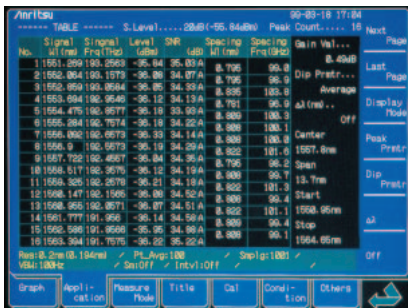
/Anritsu
------ TABLE ------ S.Level.....20dB(-55.84dBm) Peak Count..... 16
96-03-18 17:04

| No. | Signal Wl(nm) | Singnal Frq(THz) | Level (dBm) | SNR (dB) | Spacing Wl(nm) | Spacing Frq(GHz) |
|---|---|---|---|---|---|---|
| 1 | 1551.269 | 193.2563 | -35.84 | 35.03 A | 0.795 | 99.0 |
| 2 | 1552.064 | 193.1573 | -36.08 | 34.67 A | 0.795 | 98.9 |
| 3 | 1552.859 | 193.0584 | -36.05 | 34.33 A | 0.795 | 98.8 |
| 4 | 1553.654 | 192.9546 | -36.12 | 34.13 A | 0.791 | 98.9 |
| 5 | 1554.454 | 192.8603 | -36.15 | 34.53 A | 0.800 | 99.0 |
| 6 | 1555.264 | 192.7574 | -36.18 | 34.22 A | 0.809 | 100.1 |
| 7 | 1556.092 | 192.6673 | -36.33 | 34.14 A | 0.800 | 100.1 |
| 8 | 1556.9 | 192.5673 | -36.19 | 34.29 A | 0.800 | 101.6 |
| 9 | 1557.722 | 192.4667 | -36.04 | 34.56 A | 0.795 | 98.2 |
| 10 | 1558.517 | 192.3675 | -36.12 | 34.19 A | 0.809 | 99.8 |
| 11 | 1559.326 | 192.2676 | -36.21 | 34.12 A | 0.822 | 101.3 |
| 12 | 1560.147 | 192.1565 | -36.08 | 34.50 A | 0.809 | 99.4 |
| 13 | 1560.956 | 192.0571 | -36.07 | 34.51 A | 0.822 | 101.1 |
| 14 | 1561.777 | 191.956 | -36.14 | 34.50 A | 0.809 | 99.4 |
| 15 | 1562.586 | 191.8566 | -35.95 | 34.99 A | 0.800 | 98.3 |
| 16 | 1563.394 | 191.7575 | -35.92 | 35.06 A | | |

Gain Val.....
0.40dB
Dip Prmtr.....
Average
Δλ(nm).....
Off

Center
1557.0nm
Span
13.7nm
Start
1550.95nm
Stop
1564.65nm

Res:0.2nm(0.104nm) Pt_Avg:100 Smplg:1001
VBW:100Hz Sm:Off Intvl:Off

Next Page
Last Page
Display Mode
Peak Prmtr
Dip Prmtr
Δλ
Off

Graph
Appli-cation
Measure Mode
Title
Cal
Condi-tion
Others